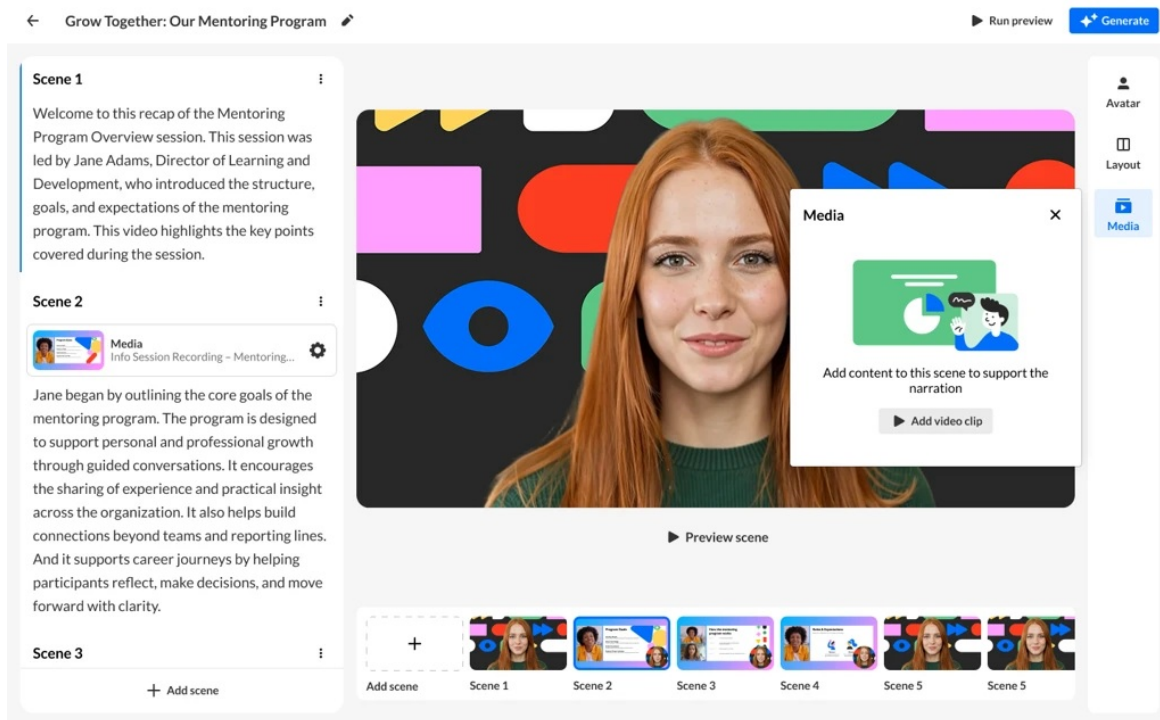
Grow Together: Our Mentoring Program

Run preview

Generate

Scene 1

Welcome to this recap of the Mentoring Program Overview session. This session was led by Jane Adams, Director of Learning and Development, who introduced the structure, goals, and expectations of the mentoring program. This video highlights the key points covered during the session.

Scene 2

Media
Info Session Recording – Mentoring...

Jane began by outlining the core goals of the mentoring program. The program is designed to support personal and professional growth through guided conversations. It encourages the sharing of experience and practical insight across the organization. It also helps build connections beyond teams and reporting lines. And it supports career journeys by helping participants reflect, make decisions, and move forward with clarity.

Scene 3

Add scene

Media

Add content to this scene to support the narration

Add video clip

Preview scene

Add scene

Scene 1

Scene 2

Scene 3

Scene 4

Scene 5

Scene 5

Avatar

Layout

Media